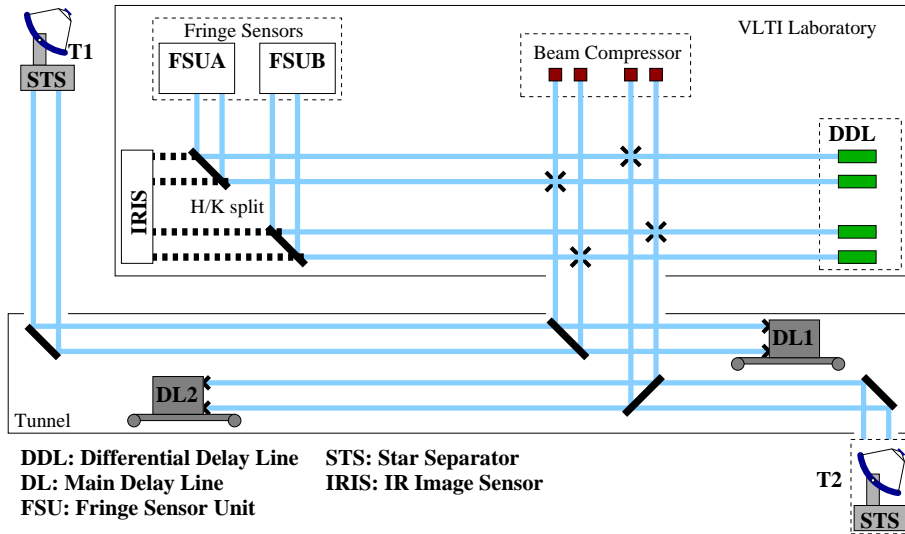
T1
STS
Fringe Sensors
FSUA
FSUB
Beam Compressor
VLTI Laboratory
DDL
IRIS
H/K split
DL1
DL2
Tunnel
T2
STS

DDL: Differential Delay Line
DL: Main Delay Line
FSU: Fringe Sensor Unit
STS: Star Separator
IRIS: IR Image Sensor